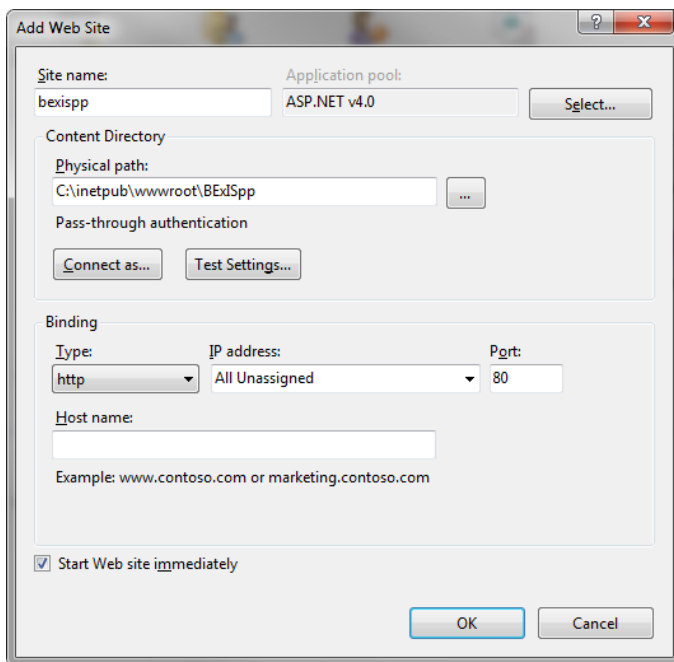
Add Web Site

?

Site name:
bexispp

Application pool:
ASP.NET v4.0

Select...

Content Directory

Physical path:
C:\inetpub\wwwroot\BExISpp

...

Pass-through authentication

Connect as...

Test Settings...

Binding

Type:
http

IP address:
All Unassigned

Port:
80

Host name:

Example: www.contoso.com or marketing.contoso.com

Start Web site immediately

OK

Cancel